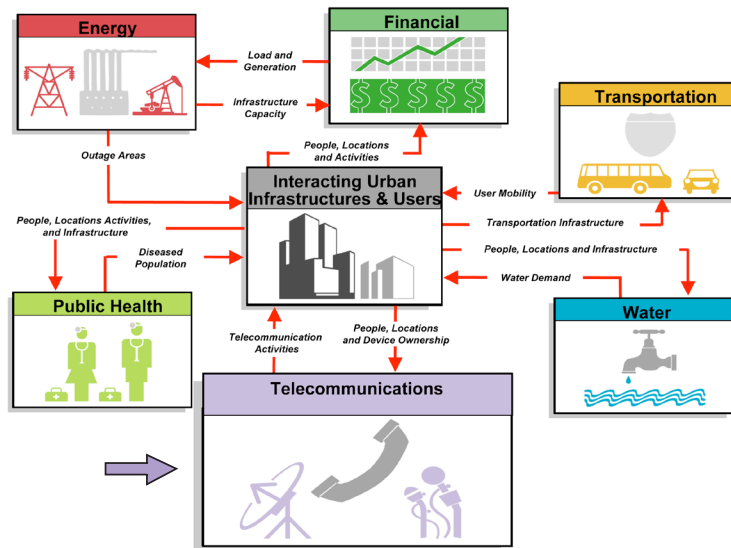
Energy

Financial

Load and Generation

Infrastructure Capacity

Transportation

Outage Areas

People, Locations and Activities

Interacting Urban Infrastructures & Users

User Mobility

People, Locations Activities, and Infrastructure

Transportation Infrastructure

Diseased Population

People, Locations and Infrastructure

Water Demand

Public Health

Water

Telecommunication Activities

People, Locations and Device Ownership

Telecommunications